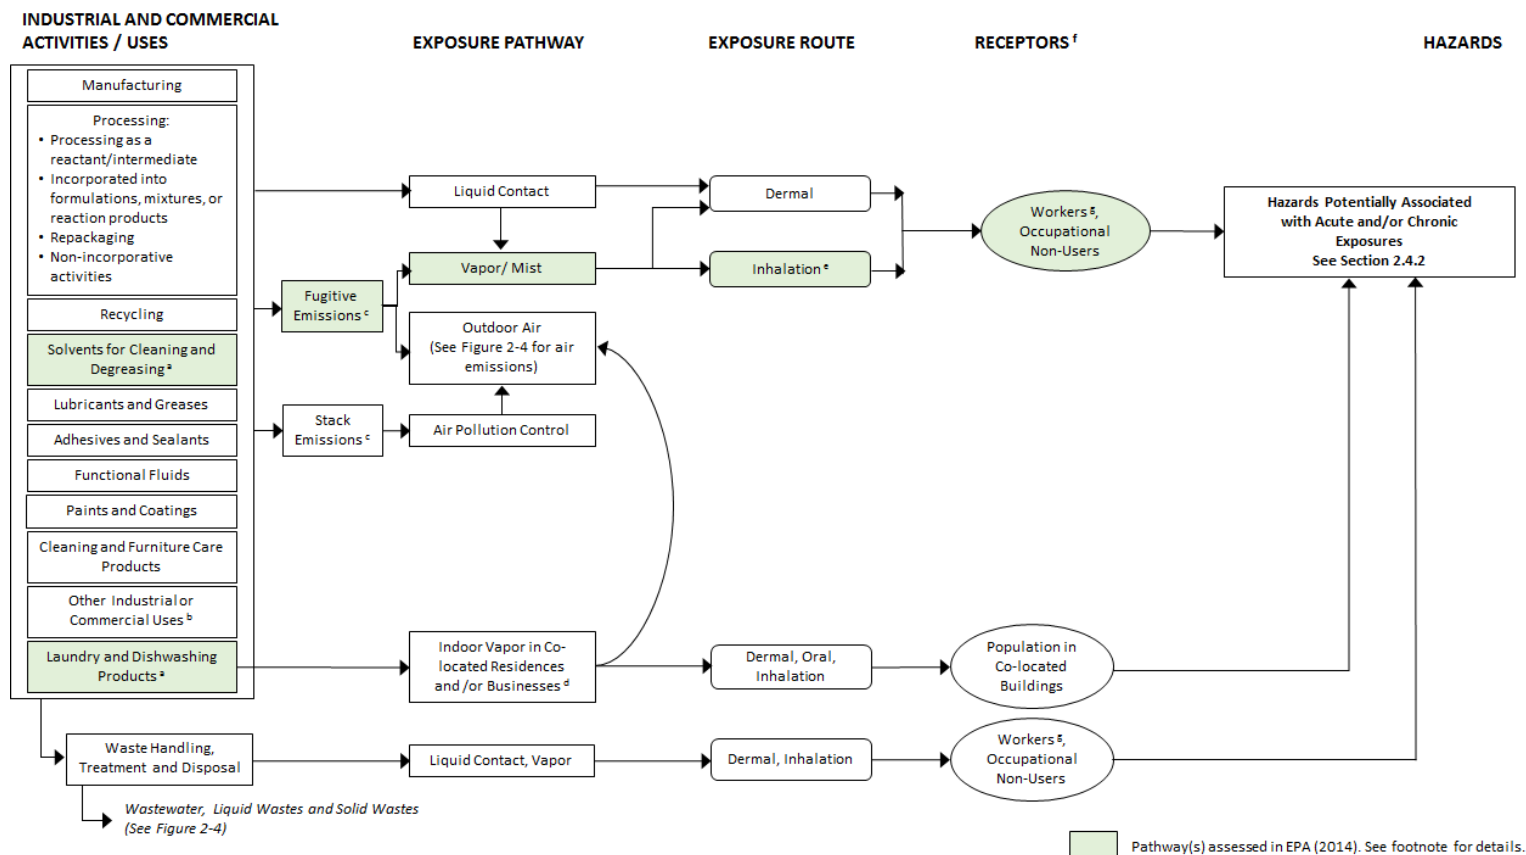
INDUSTRIAL AND COMMERCIAL ACTIVITIES / USES

EXPOSURE PATHWAY

EXPOSURE ROUTE

RECEPTORS $^{f}$

HAZARDS

Manufacturing

Processing:
• Processing as a reactant/intermediate
• Incorporated into formulations, mixtures, or reaction products
• Repackaging
• Non-incorporative activities

Recycling

Solvents for Cleaning and Degreasing $^{a}$

Lubricants and Greases

Adhesives and Sealants

Functional Fluids

Paints and Coatings

Cleaning and Furniture Care Products

Other Industrial or Commercial Uses $^{b}$

Laundry and Dishwashing Products $^{a}$

Fugitive Emissions $^{c}$

Stack Emissions $^{c}$

Liquid Contact

Vapor/ Mist

Outdoor Air (See Figure 2-4 for air emissions)

Air Pollution Control

Indoor Vapor in Co-located Residences and /or Businesses $^{d}$

Dermal

Inhalation $^{e}$

Dermal, Oral, Inhalation

Workers $^{g}$, Occupational Non-Users

Population in Co-located Buildings

Hazards Potentially Associated with Acute and/or Chronic Exposures See Section 2.4.2

Waste Handling, Treatment and Disposal

Liquid Contact, Vapor

Dermal, Inhalation

Workers $^{g}$, Occupational Non-Users

Wastewater, Liquid Wastes and Solid Wastes (See Figure 2-4)

Pathway(s) assessed in EPA (2014). See footnote for details.